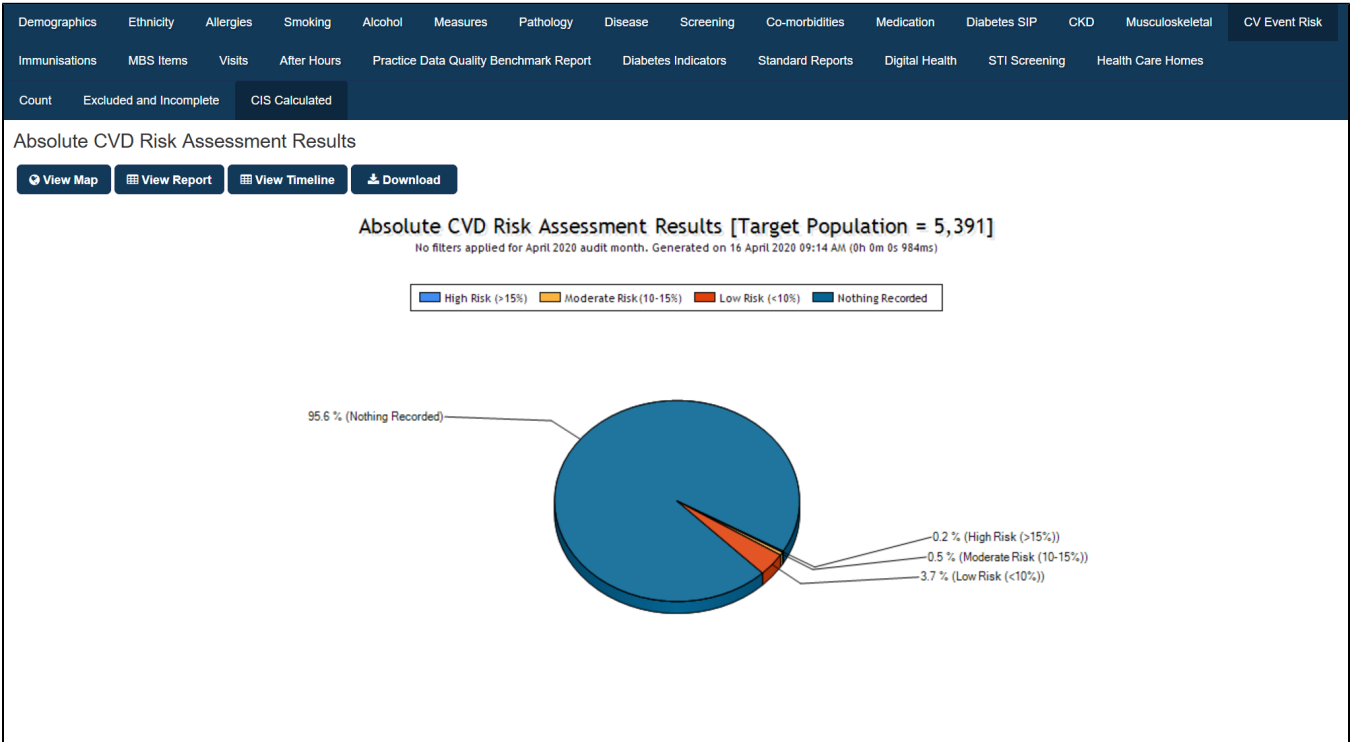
Demographics Ethnicity Allergies Smoking Alcohol Measures Pathology Disease Screening Co-morbidities Medication Diabetes SIP CKD Musculoskeletal CV Event Risk

Immunisations MBS Items Visits After Hours Practice Data Quality Benchmark Report Diabetes Indicators Standard Reports Digital Health STI Screening Health Care Homes

Count Excluded and Incomplete CIS Calculated

Absolute CVD Risk Assessment Results

View Map View Report View Timeline Download

Absolute CVD Risk Assessment Results [Target Population = 5,391]

No filters applied for April 2020 audit month. Generated on 16 April 2020 09:14 AM (0h 0m 0s 984ms)

High Risk (>15%) Moderate Risk (10-15%) Low Risk (<10%) Nothing Recorded

95.6 % (Nothing Recorded)

0.2 % (High Risk (>15%))

0.5 % (Moderate Risk (10-15%))

3.7 % (Low Risk (<10%))